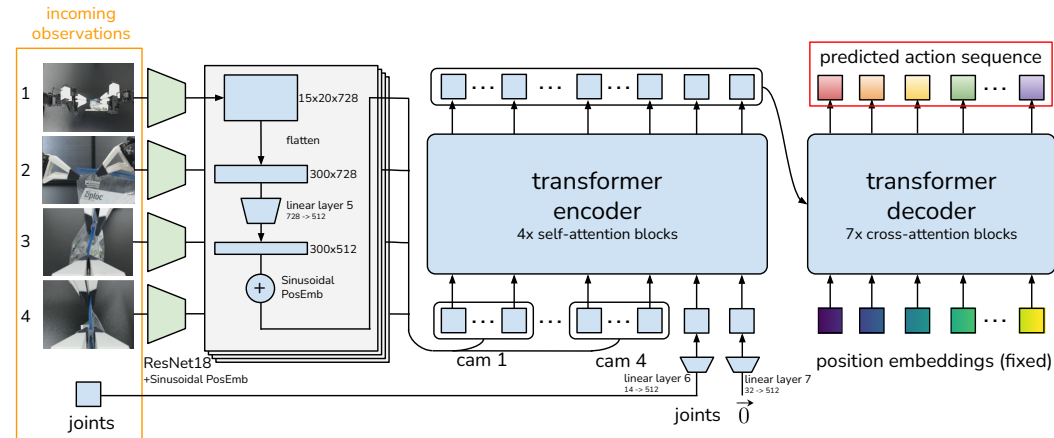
incoming observations

1

2

3

4

Ziploc

joints

ResNet18
+Sinusoidal PosEmb

15x20x728

flatten

300x728

linear layer 5
728 -> 512

300x512

+

Sinusoidal PosEmb

transformer encoder
4x self-attention blocks

cam 1

cam 4

linear layer 6
14 -> 512

linear layer 7
32 -> 512

joints $\vec{0}$

predicted action sequence

transformer decoder
7x cross-attention blocks

position embeddings (fixed)